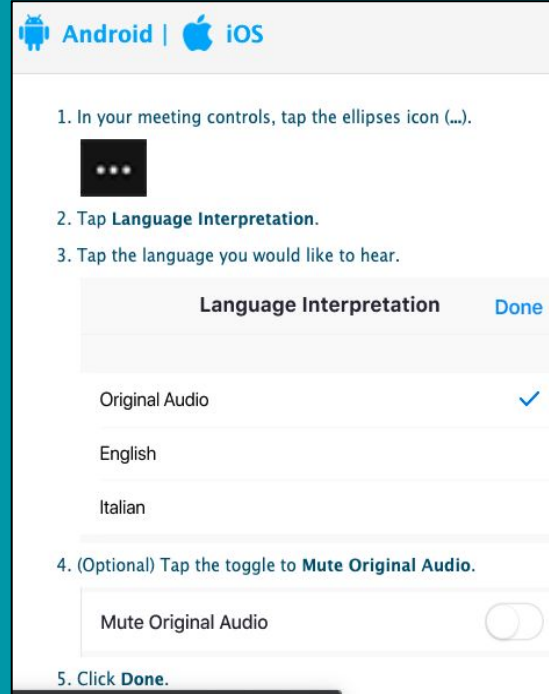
Android | iOS

1. In your meeting controls, tap the ellipses icon (...).

•••

2. Tap Language Interpretation.

3. Tap the language you would like to hear.

Language Interpretation Done

Original Audio

English

Italian

4. (Optional) Tap the toggle to Mute Original Audio.

Mute Original Audio

5. Click Done.